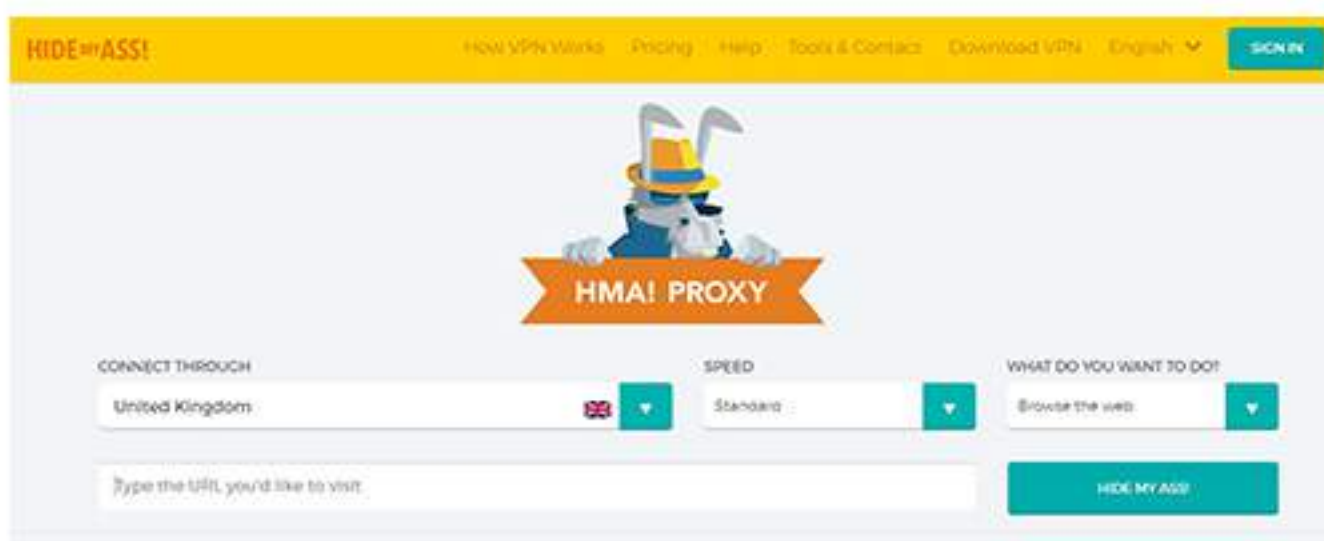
HIDE MY ASS!

How VPN Works Pricing Help Tools & Contact Download VPN English

SIGN IN

HMA! PROXY

CONNECT THROUGH

United Kingdom

SPEED

Standard

WHAT DO YOU WANT TO DO?

Browse the web

Type the URL you'd like to visit

HIDE MY ASS!